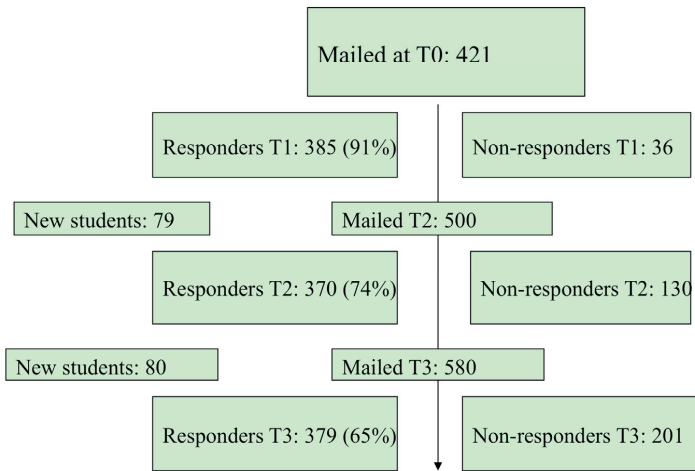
Mailed at T0: 421

Responders T1: 385 (91%)

Non-responders T1: 36

New students: 79

Mailed T2: 500

Responders T2: 370 (74%)

Non-responders T2: 130

New students: 80

Mailed T3: 580

Responders T3: 379 (65%)

Non-responders T3: 201